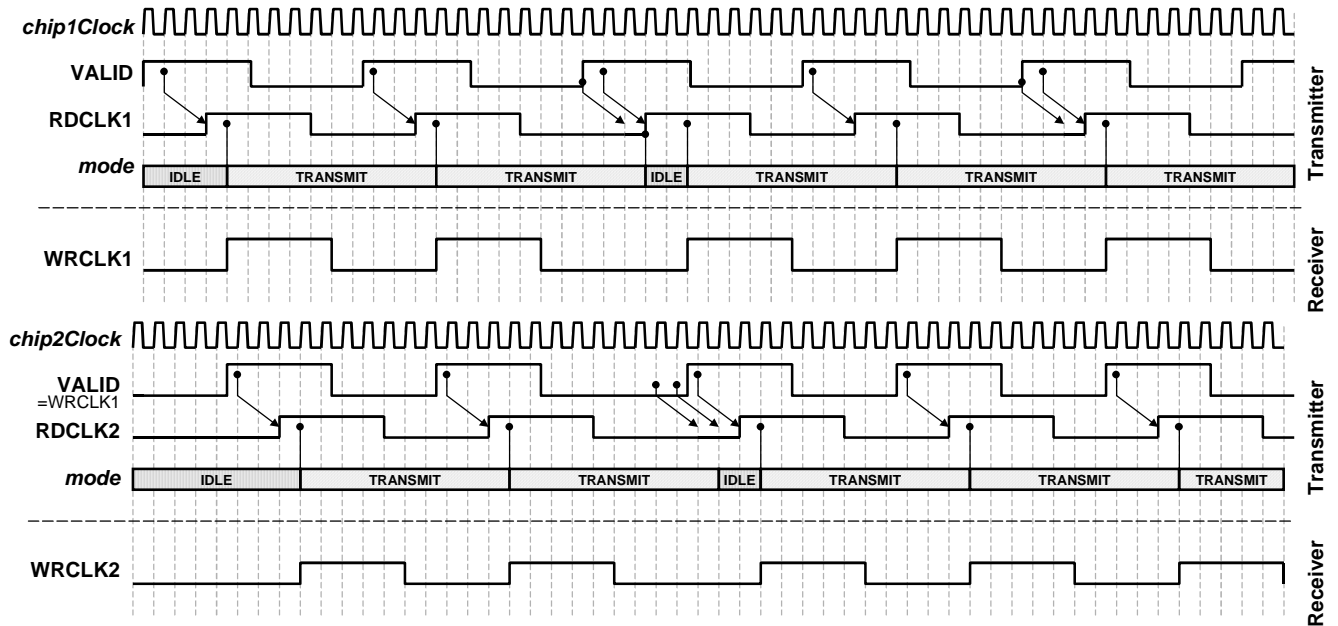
chip1Clock

VALID

RDCLK1

mode

IDLE | TRANSMIT | TRANSMIT | IDLE | TRANSMIT | TRANSMIT | TRANSMIT

Transmitter

WRCLK1

Receiver

chip2Clock

VALID
=WRCLK1

RDCLK2

mode

IDLE | TRANSMIT | TRANSMIT | IDLE | TRANSMIT | TRANSMIT | TRANSMIT

Transmitter

WRCLK2

Receiver